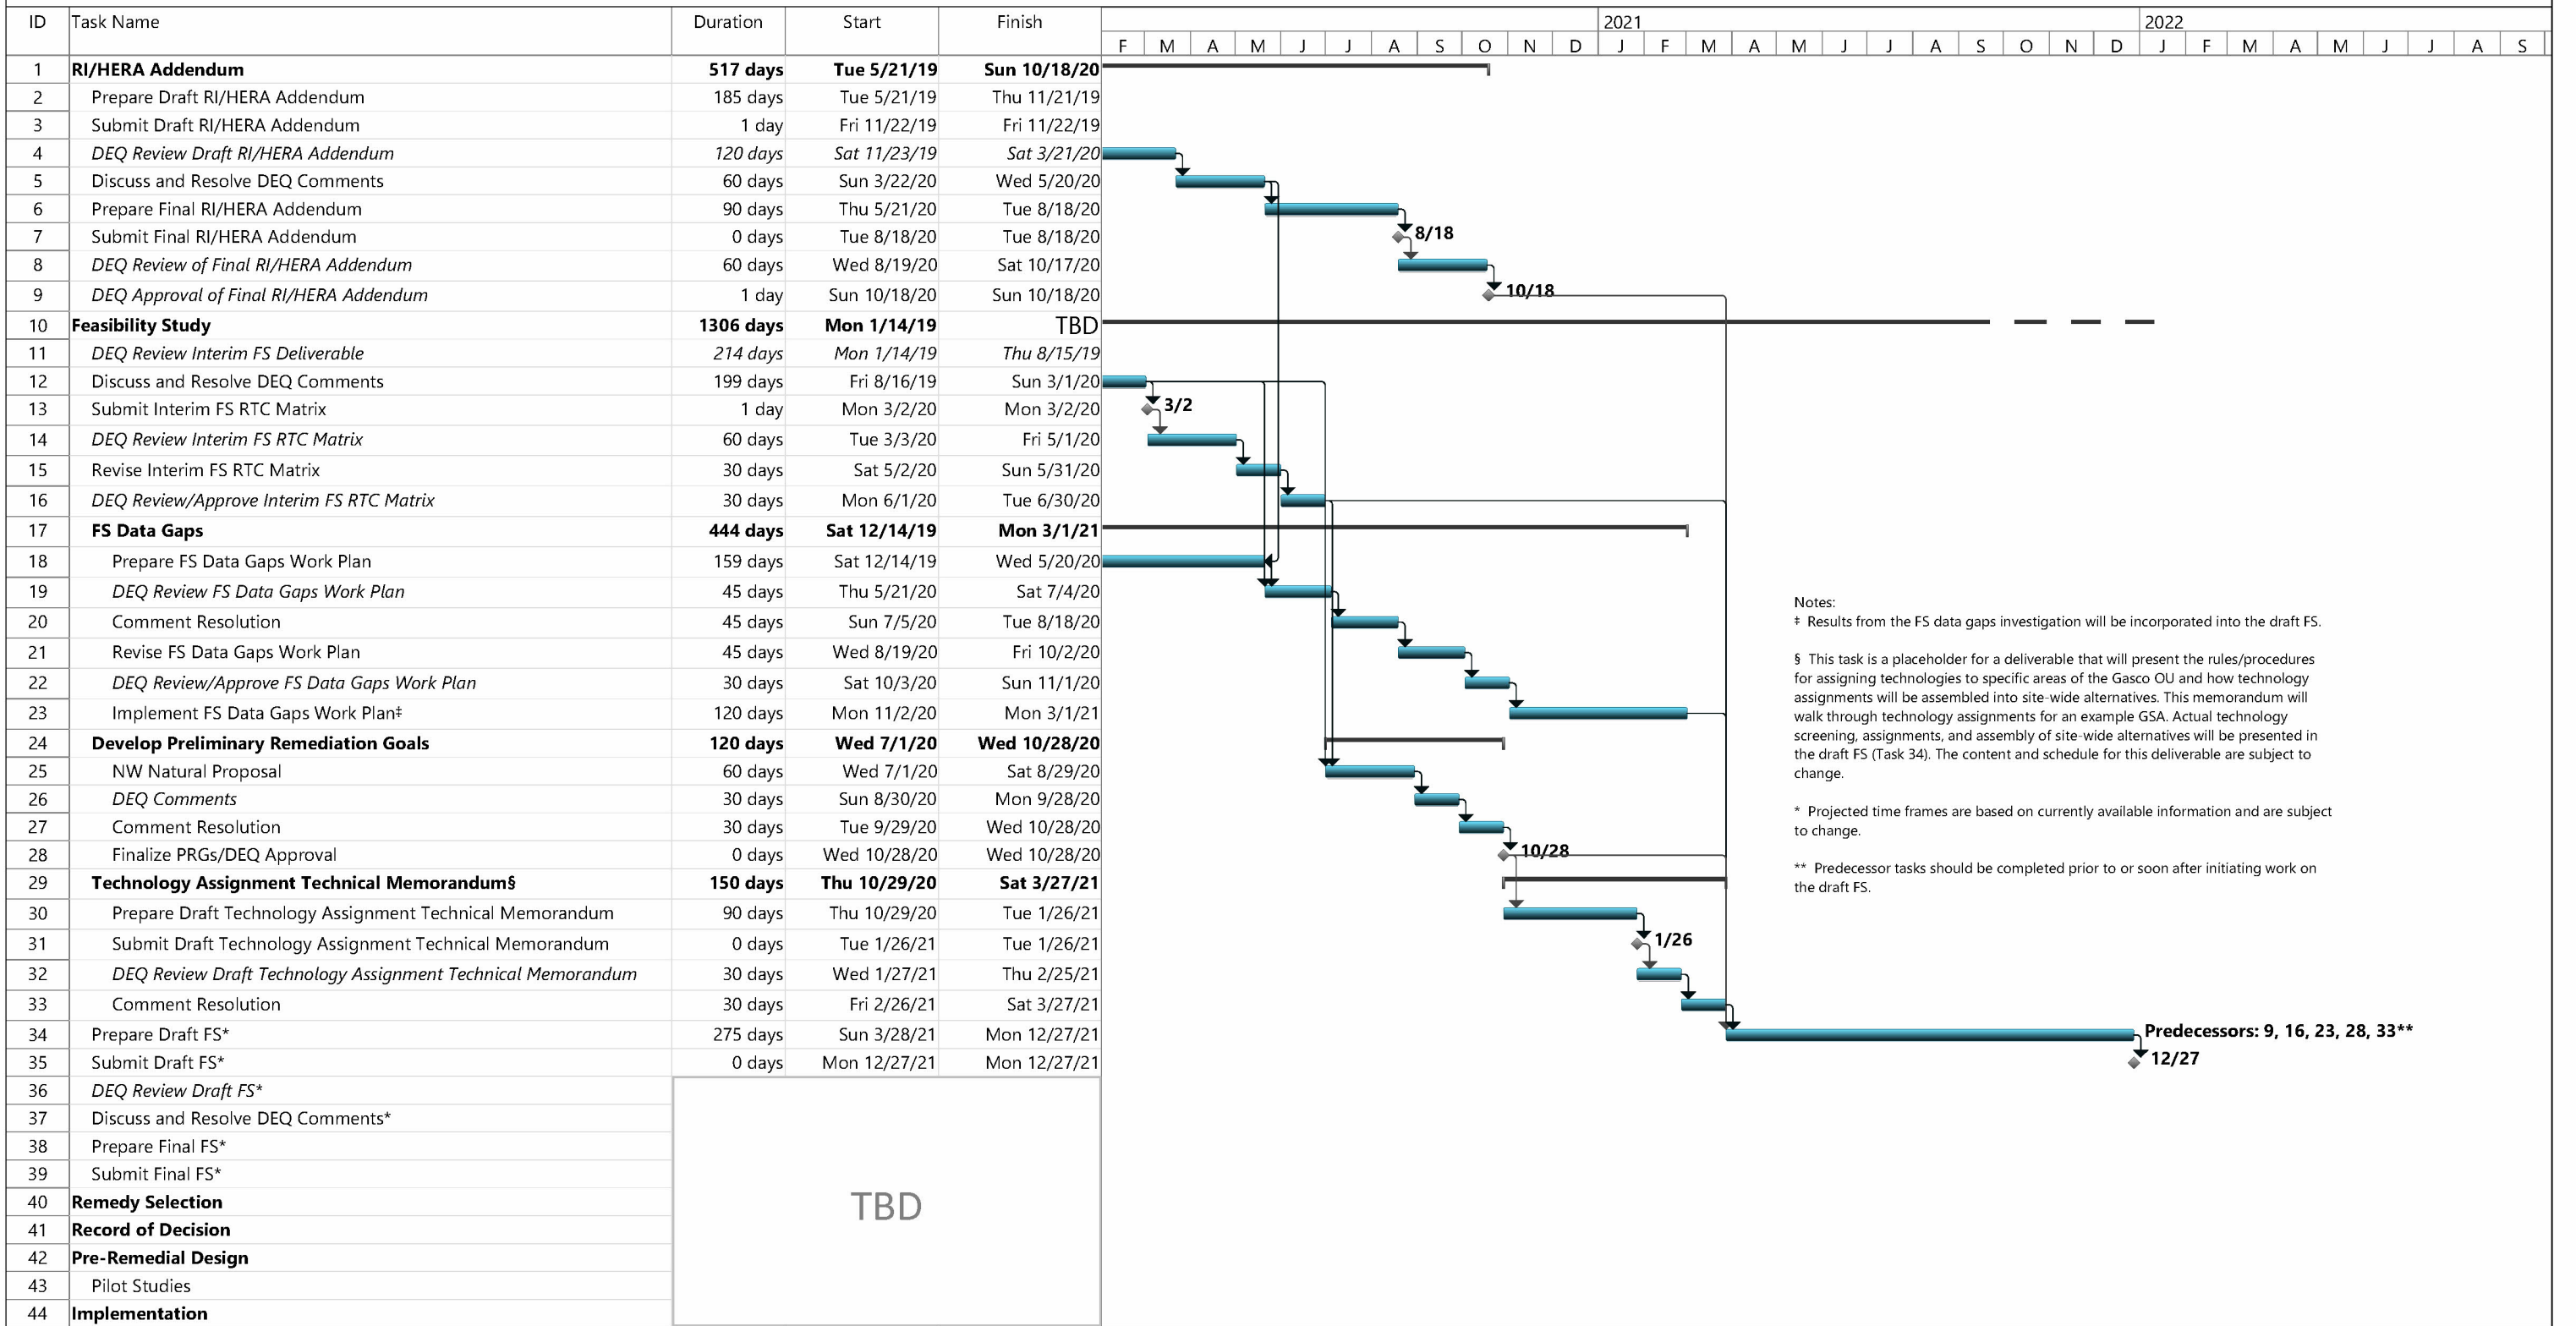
| ID | Task Name | Duration | Start | Finish |
|---|---|---|---|---|
| 1 | **RI/HERA Addendum** | **517 days** | **Tue 5/21/19** | **Sun 10/18/20** |
| 2 | Prepare Draft RI/HERA Addendum | 185 days | Tue 5/21/19 | Thu 11/21/19 |
| 3 | Submit Draft RI/HERA Addendum | 1 day | Fri 11/22/19 | Fri 11/22/19 |
| 4 | *DEQ Review Draft RI/HERA Addendum* | *120 days* | *Sat 11/23/19* | *Sat 3/21/20* |
| 5 | Discuss and Resolve DEQ Comments | 60 days | Sun 3/22/20 | Wed 5/20/20 |
| 6 | Prepare Final RI/HERA Addendum | 90 days | Thu 5/21/20 | Tue 8/18/20 |
| 7 | Submit Final RI/HERA Addendum | 0 days | Tue 8/18/20 | Tue 8/18/20 |
| 8 | *DEQ Review of Final RI/HERA Addendum* | 60 days | Wed 8/19/20 | Sat 10/17/20 |
| 9 | *DEQ Approval of Final RI/HERA Addendum* | 1 day | Sun 10/18/20 | Sun 10/18/20 |
| 10 | **Feasibility Study** | **1306 days** | **Mon 1/14/19** | TBD |
| 11 | *DEQ Review Interim FS Deliverable* | *214 days* | *Mon 1/14/19* | *Thu 8/15/19* |
| 12 | Discuss and Resolve DEQ Comments | 199 days | Fri 8/16/19 | Sun 3/1/20 |
| 13 | Submit Interim FS RTC Matrix | 1 day | Mon 3/2/20 | Mon 3/2/20 |
| 14 | *DEQ Review Interim FS RTC Matrix* | 60 days | Tue 3/3/20 | Fri 5/1/20 |
| 15 | Revise Interim FS RTC Matrix | 30 days | Sat 5/2/20 | Sun 5/31/20 |
| 16 | *DEQ Review/Approve Interim FS RTC Matrix* | 30 days | Mon 6/1/20 | Tue 6/30/20 |
| 17 | **FS Data Gaps** | **444 days** | **Sat 12/14/19** | **Mon 3/1/21** |
| 18 | Prepare FS Data Gaps Work Plan | 159 days | Sat 12/14/19 | Wed 5/20/20 |
| 19 | *DEQ Review FS Data Gaps Work Plan* | 45 days | Thu 5/21/20 | Sat 7/4/20 |
| 20 | Comment Resolution | 45 days | Sun 7/5/20 | Tue 8/18/20 |
| 21 | Revise FS Data Gaps Work Plan | 45 days | Wed 8/19/20 | Fri 10/2/20 |
| 22 | *DEQ Review/Approve FS Data Gaps Work Plan* | 30 days | Sat 10/3/20 | Sun 11/1/20 |
| 23 | Implement FS Data Gaps Work Plan‡ | 120 days | Mon 11/2/20 | Mon 3/1/21 |
| 24 | **Develop Preliminary Remediation Goals** | **120 days** | **Wed 7/1/20** | **Wed 10/28/20** |
| 25 | NW Natural Proposal | 60 days | Wed 7/1/20 | Sat 8/29/20 |
| 26 | *DEQ Comments* | 30 days | Sun 8/30/20 | Mon 9/28/20 |
| 27 | Comment Resolution | 30 days | Tue 9/29/20 | Wed 10/28/20 |
| 28 | Finalize PRGs/DEQ Approval | 0 days | Wed 10/28/20 | Wed 10/28/20 |
| 29 | **Technology Assignment Technical Memorandum§** | **150 days** | **Thu 10/29/20** | **Sat 3/27/21** |
| 30 | Prepare Draft Technology Assignment Technical Memorandum | 90 days | Thu 10/29/20 | Tue 1/26/21 |
| 31 | Submit Draft Technology Assignment Technical Memorandum | 0 days | Tue 1/26/21 | Tue 1/26/21 |
| 32 | *DEQ Review Draft Technology Assignment Technical Memorandum* | 30 days | Wed 1/27/21 | Thu 2/25/21 |
| 33 | Comment Resolution | 30 days | Fri 2/26/21 | Sat 3/27/21 |
| 34 | Prepare Draft FS* | 275 days | Sun 3/28/21 | Mon 12/27/21 |
| 35 | Submit Draft FS* | 0 days | Mon 12/27/21 | Mon 12/27/21 |
| 36 | *DEQ Review Draft FS** | TBD | | |
| 37 | Discuss and Resolve DEQ Comments* | | | |
| 38 | Prepare Final FS* | | | |
| 39 | Submit Final FS* | | | |
| 40 | **Remedy Selection** | | | |
| 41 | **Record of Decision** | | | |
| 42 | **Pre-Remedial Design** | | | |
| 43 | Pilot Studies | | | |
| 44 | **Implementation** | | | |

2021 2022
F M A M J J A S O N D J F M A M J J A S O N D J F M A M J J A S

8/18
10/18
3/2
10/28
1/26
Predecessors: 9, 16, 23, 28, 33**
12/27

Notes:
‡ Results from the FS data gaps investigation will be incorporated into the draft FS.

§ This task is a placeholder for a deliverable that will present the rules/procedures for assigning technologies to specific areas of the Gasco OU and how technology assignments will be assembled into site-wide alternatives. This memorandum will walk through technology assignments for an example GSA. Actual technology screening, assignments, and assembly of site-wide alternatives will be presented in the draft FS (Task 34). The content and schedule for this deliverable are subject to change.

* Projected time frames are based on currently available information and are subject to change.

** Predecessor tasks should be completed prior to or soon after initiating work on the draft FS.